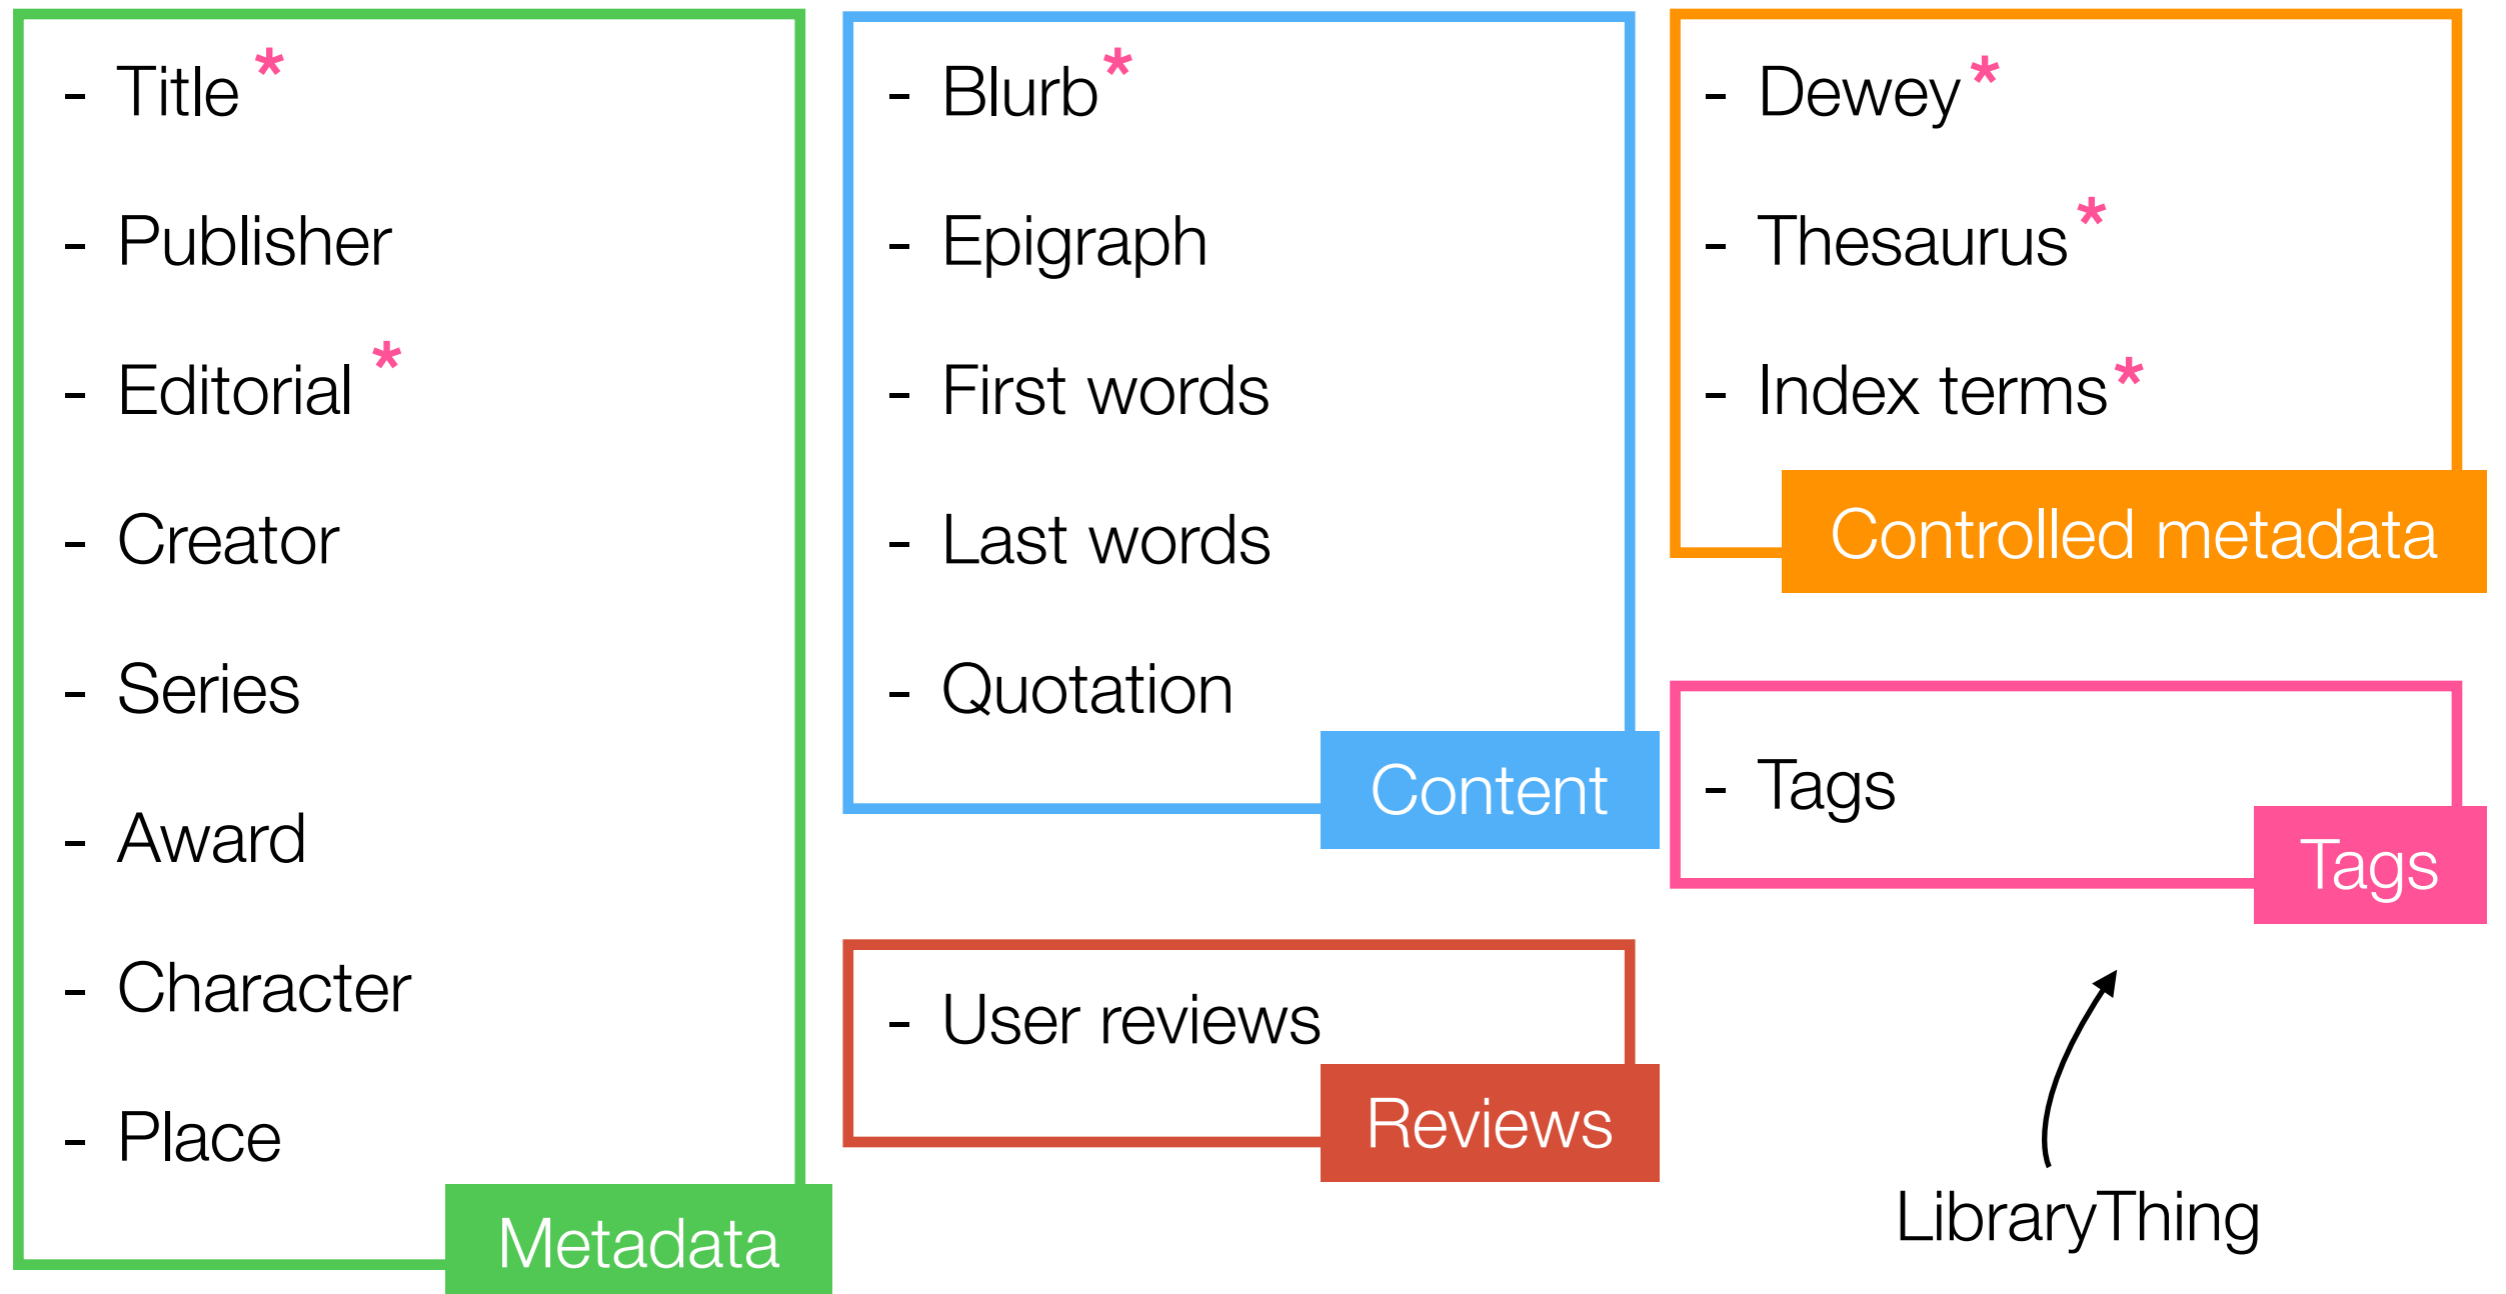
- Title *
- Publisher
- Editorial *
- Creator
- Series
- Award
- Character
- Place

Metadata

- Blurb *
- Epigraph
- First words
- Last words
- Quotation

Content

- User reviews

Reviews

- Dewey *
- Thesaurus *
- Index terms *

Controlled metadata

- Tags

Tags

LibraryThing